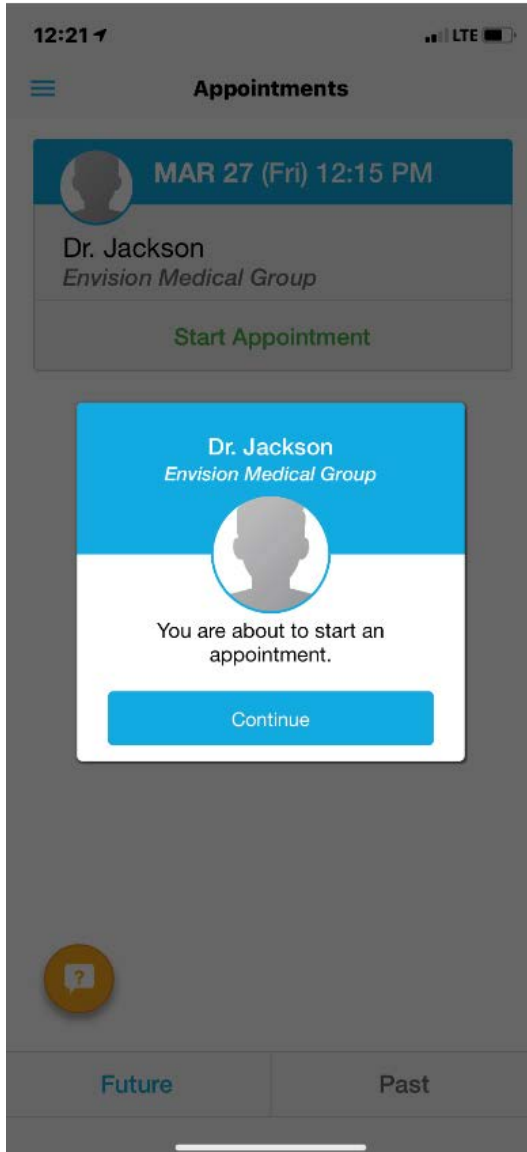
12:21

LTE

Appointments

MAR 27 (Fri) 12:15 PM

Dr. Jackson
Envision Medical Group

Start Appointment

Dr. Jackson
Envision Medical Group

You are about to start an appointment.

Continue

?

Future

Past